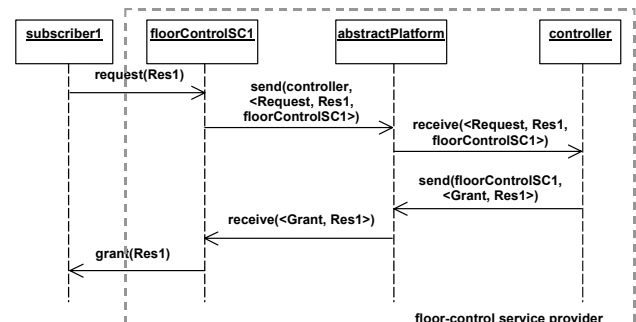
subscriber1

floorControlSC1

abstractPlatform

controller

request(Res1)

send(controller, <Request, Res1, floorControlSC1>)

receive(<Request, Res1, floorControlSC1>)

send(floorControlSC1, <Grant, Res1>)

receive(<Grant, Res1>)

grant(Res1)

floor-control service provider